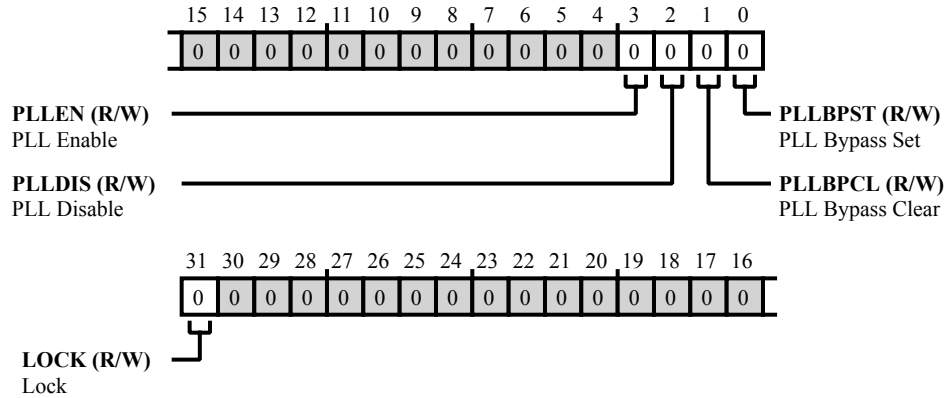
15 14 13 12 11 10 9 8 7 6 5 4 3 2 1 0

| 0 | 0 | 0 | 0 | 0 | 0 | 0 | 0 | 0 | 0 | 0 | 0 | 0 | 0 | 0 | 0 |
|---|---|---|---|---|---|---|---|---|---|---|---|---|---|---|---|

**PLLEN (R/W)**
PLL Enable

**PLLDIS (R/W)**
PLL Disable

**PLLBPST (R/W)**
PLL Bypass Set

**PLLBPCL (R/W)**
PLL Bypass Clear

31 30 29 28 27 26 25 24 23 22 21 20 19 18 17 16

| 0 | 0 | 0 | 0 | 0 | 0 | 0 | 0 | 0 | 0 | 0 | 0 | 0 | 0 | 0 | 0 |
|---|---|---|---|---|---|---|---|---|---|---|---|---|---|---|---|

**LOCK (R/W)**
Lock